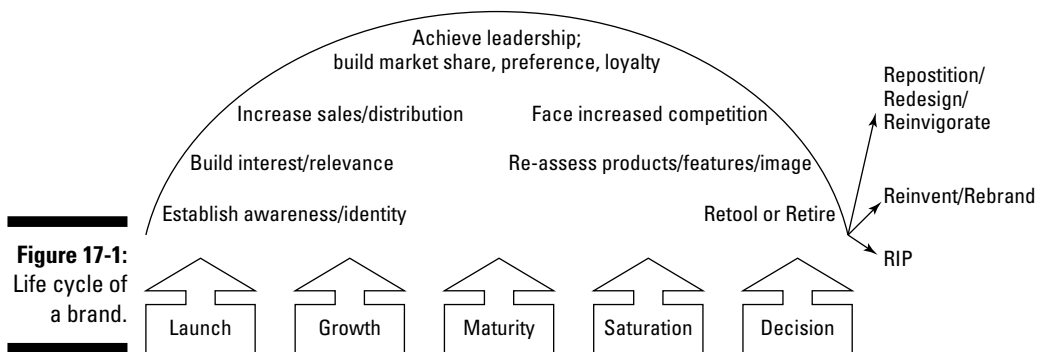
Achieve leadership; build market share, preference, loyalty

Increase sales/distribution

Face increased competition

Build interest/relevance

Re-assess products/features/image

Establish awareness/identity

Retool or Retire

Repostition/ Redesign/ Reinvigorate

Reinvent/Rebrand

RIP

**Figure 17-1:** Life cycle of a brand.

Launch

Growth

Maturity

Saturation

Decision